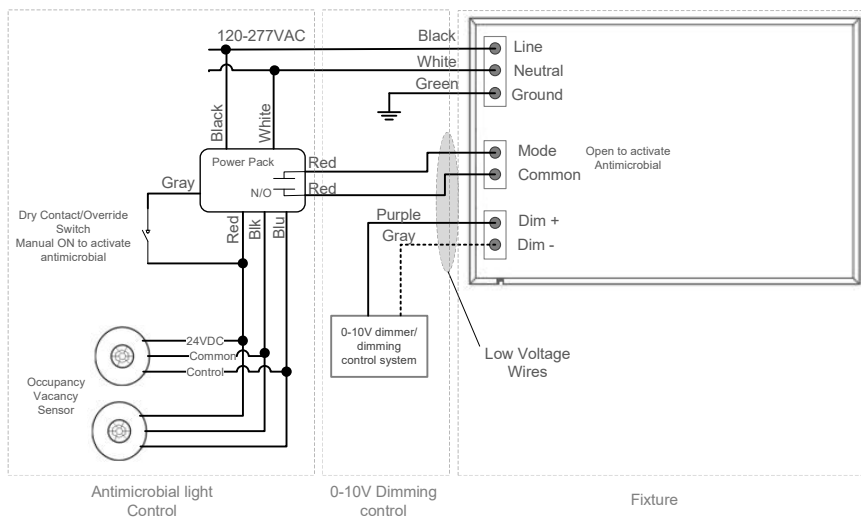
120-277VAC

Black

White

Green

Line

Neutral

Ground

Black

White

Power Pack

Red

N/O

Red

Gray

Mode

Common

Open to activate Antimicrobial

Dry Contact/Override Switch
Manual ON to activate antimicrobial

Red

Blk

Blu

Purple

Gray

Dim +

Dim -

24VDC

Common

Control

0-10V dimmer/ dimming control system

Low Voltage Wires

Occupancy Vacancy Sensor

Antimicrobial light Control

0-10V Dimming control

Fixture